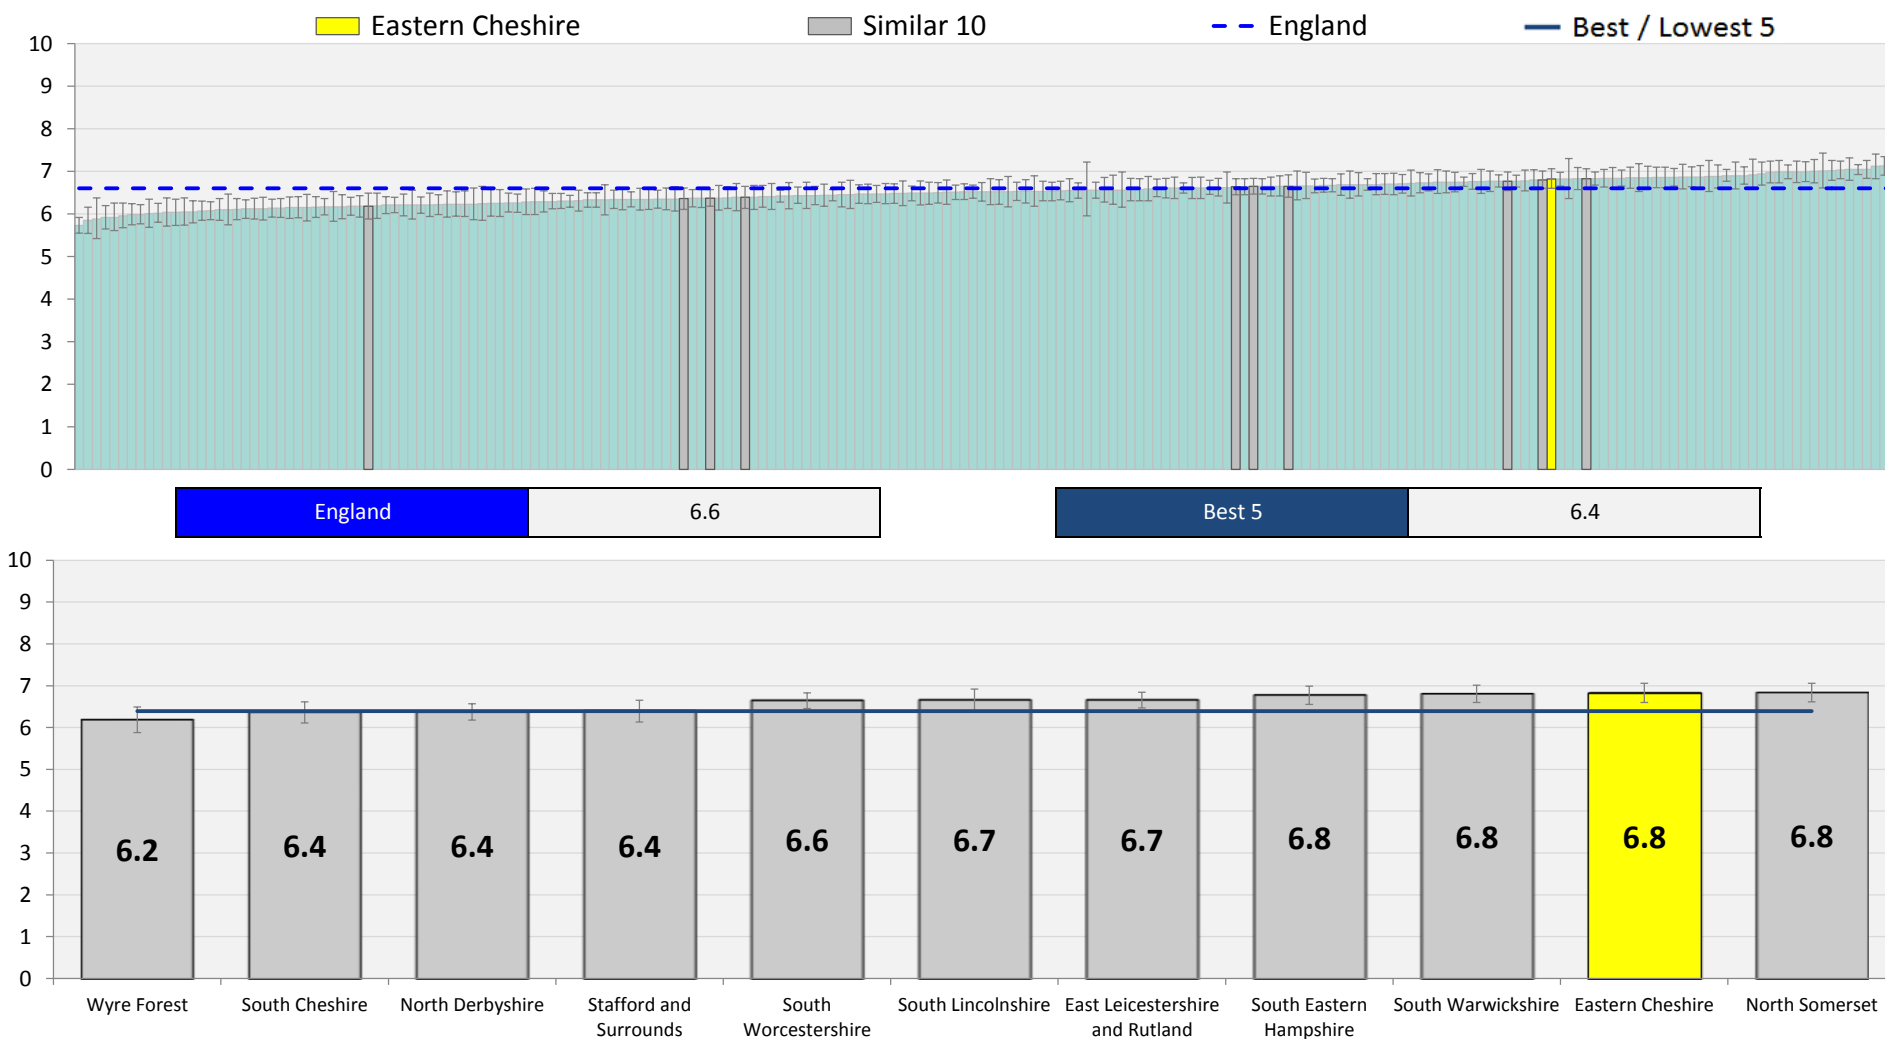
Eastern Cheshire
Similar 10
England
Best / Lowest 5

10
9
8
7
6
5
4
3
2
1
0

| England | 6.6 |
|---|---|

| Best 5 | 6.4 |
|---|---|

10
9
8
7
6
5
4
3
2
1
0

6.2
6.4
6.4
6.4
6.6
6.7
6.7
6.8
6.8
6.8
6.8

Wyre Forest
South Cheshire
North Derbyshire
Stafford and Surrounds
South Worcestershire
South Lincolnshire
East Leicestershire and Rutland
South Eastern Hampshire
South Warwickshire
Eastern Cheshire
North Somerset